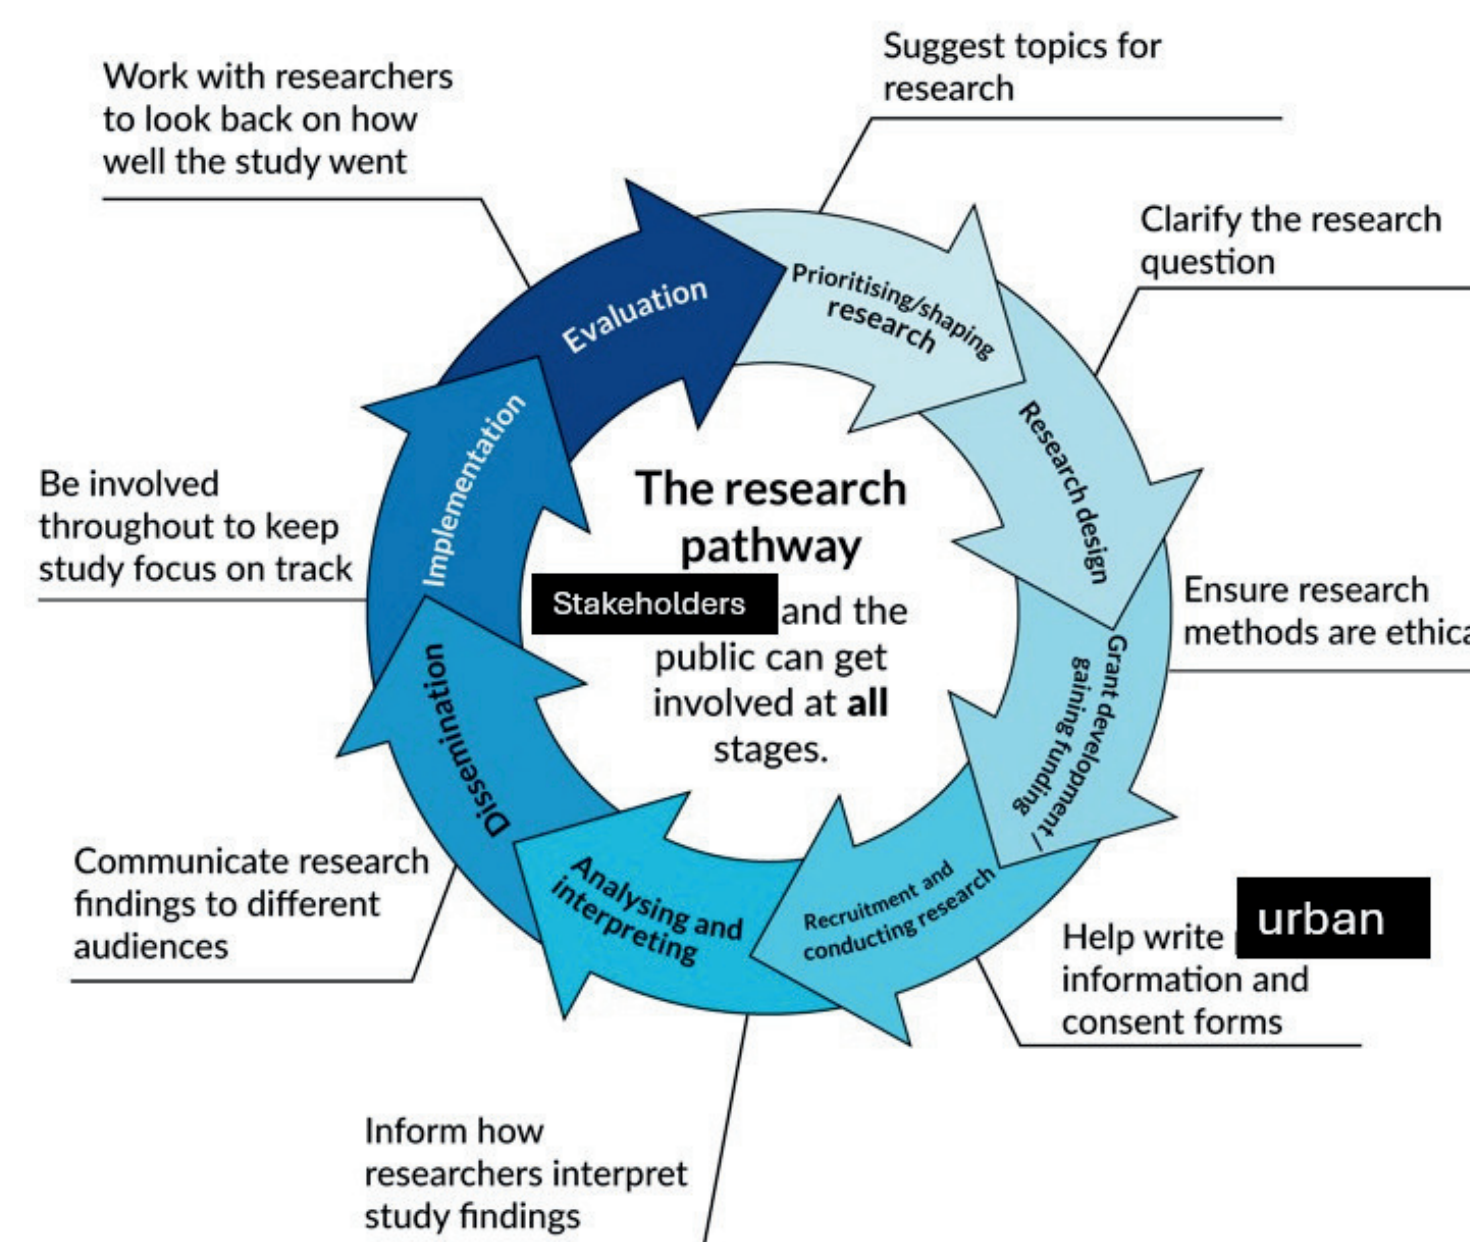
Work with researchers to look back on how well the study went

Suggest topics for research

Clarify the research question

Be involved throughout to keep study focus on track

Ensure research methods are ethica

Communicate research findings to different audiences

Help write urban information and consent forms

Inform how researchers interpret study findings

Evaluation

Prioritising/shaping research

Research design

Grant development / gaining funding

Recruitment and conducting research

Analysing and interpreting

Dissemination

Implementation

The research pathway

Stakeholders and the public can get involved at **all** stages.